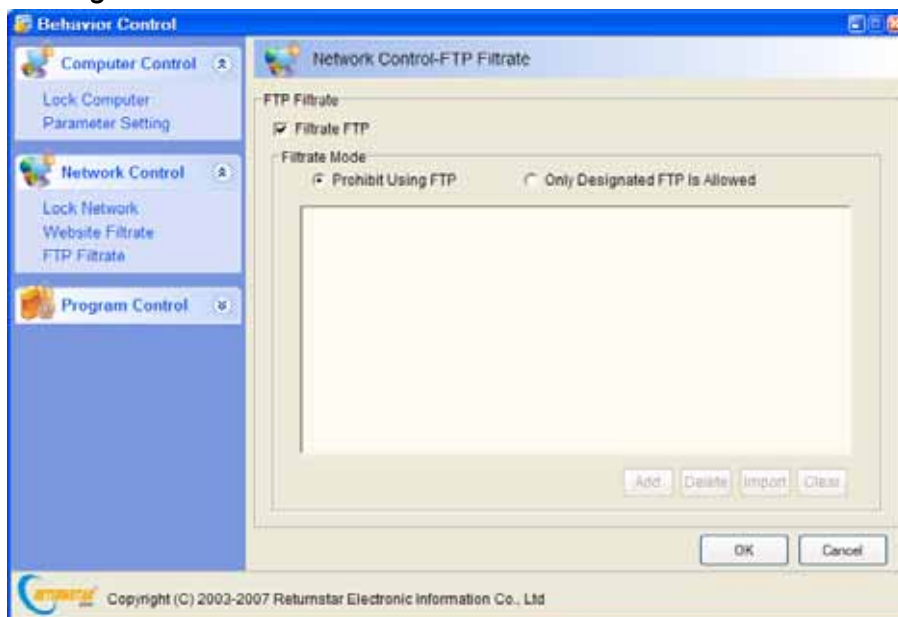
Behavior Control

Computer Control
Lock Computer
Parameter Setting

Network Control
Lock Network
Website Filtrate
FTP Filtrate

Program Control

Network Control-FTP Filtrate

FTP Filtrate
Filtrate FTP
Filtrate Mode
Prohibit Using FTP
Only Designated FTP Is Allowed

Add
Delete
Import
Clear

OK
Cancel

returnstar
Copyright (C) 2003-2007 Returnstar Electronic Information Co., Ltd